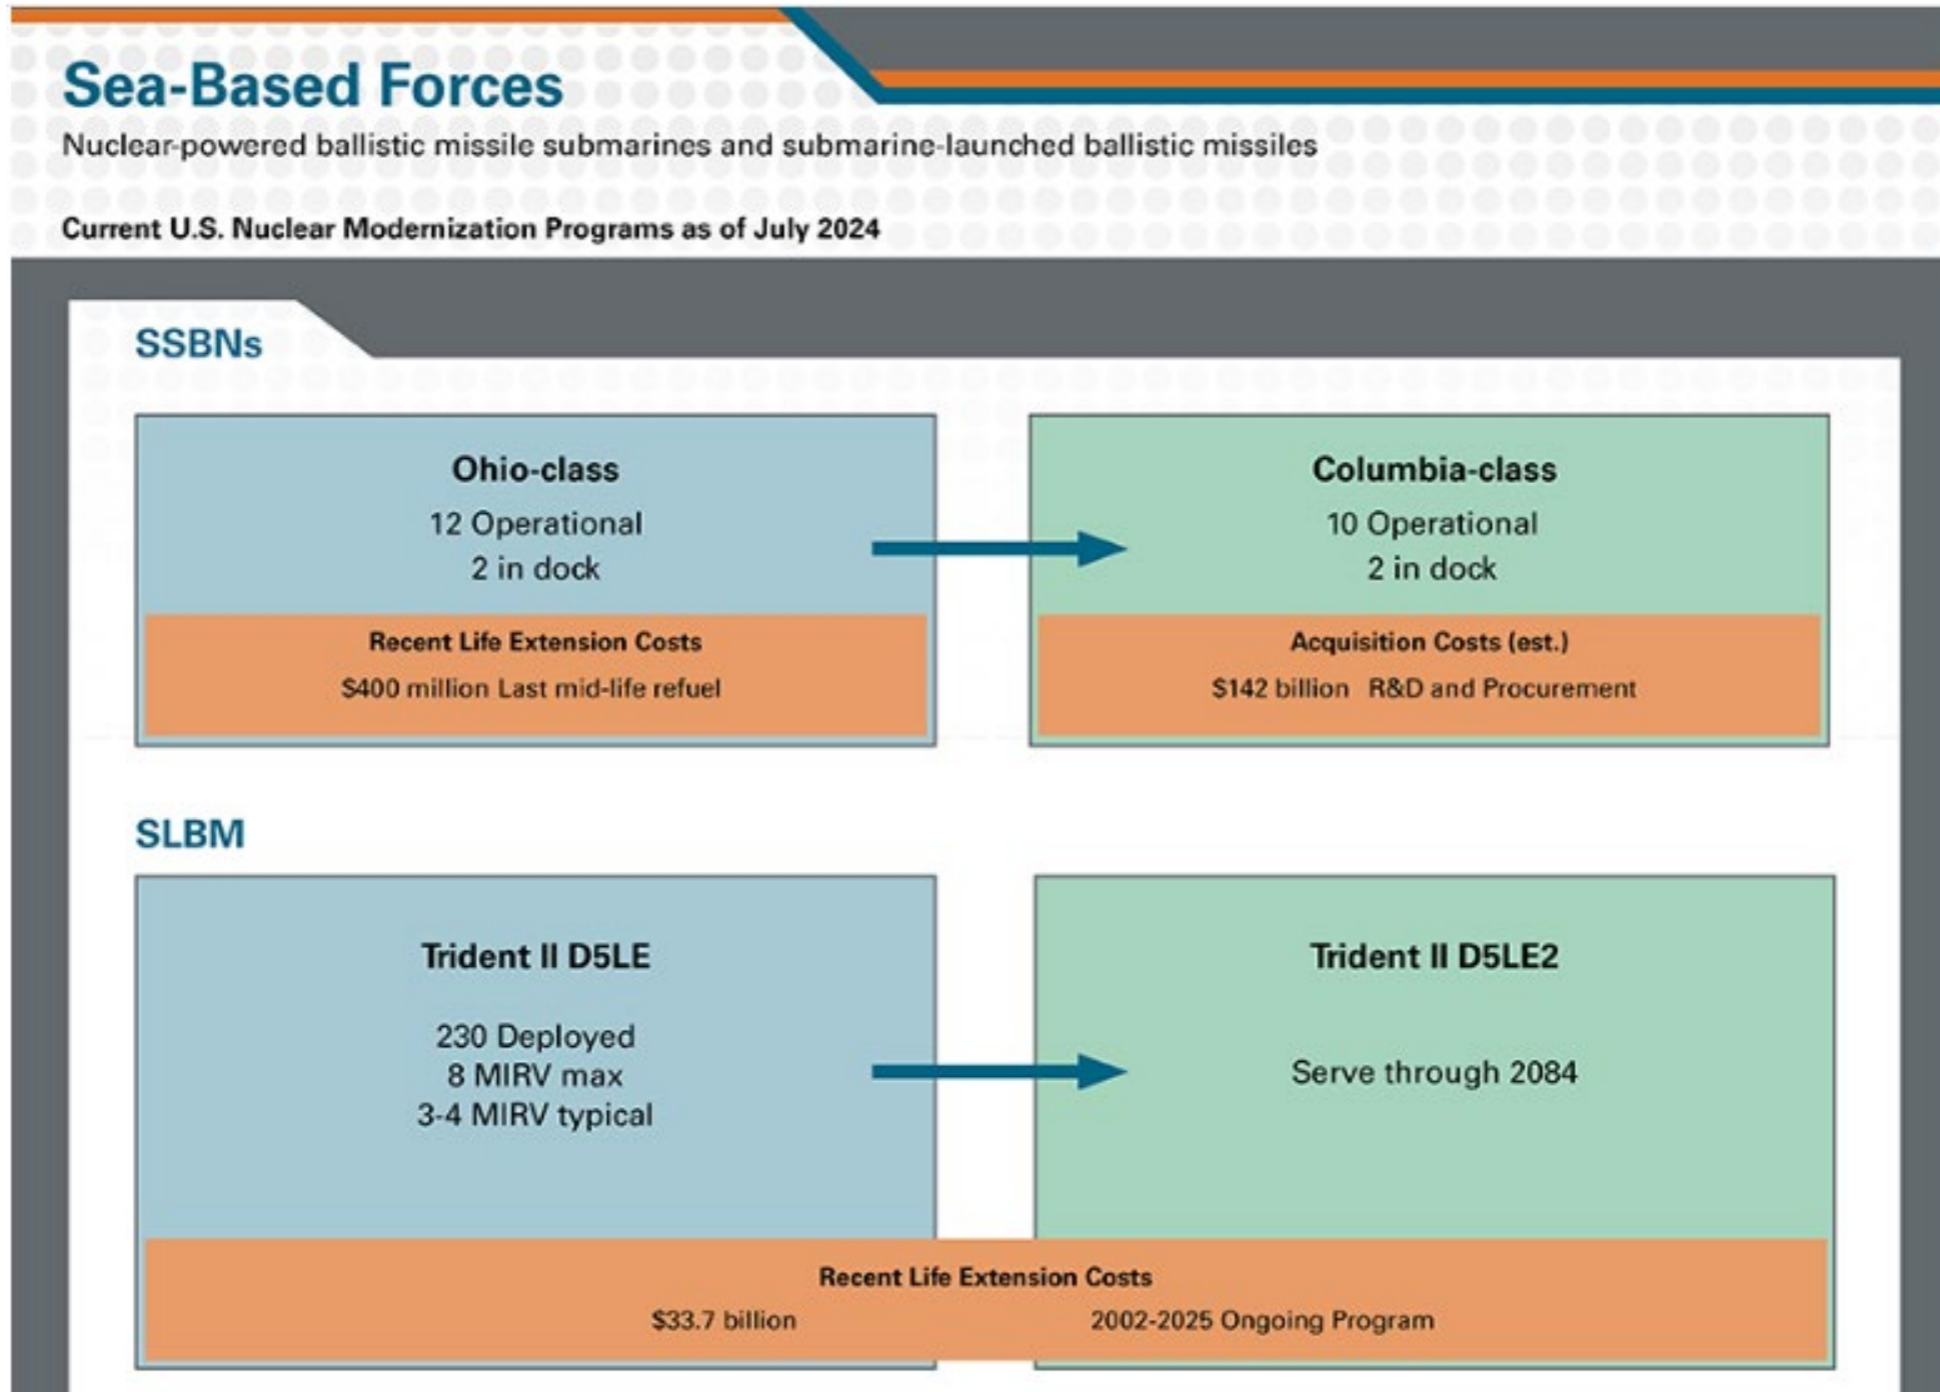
Sea-Based Forces

Nuclear-powered ballistic missile submarines and submarine-launched ballistic missiles

Current U.S. Nuclear Modernization Programs as of July 2024

SSBNs

Ohio-class
12 Operational
2 in dock

Recent Life Extension Costs
$400 million Last mid-life refuel

Columbia-class
10 Operational
2 in dock

Acquisition Costs (est.)
$142 billion R&D and Procurement

SLBM

Trident II D5LE

230 Deployed
8 MIRV max
3-4 MIRV typical

Trident II D5LE2

Serve through 2084

Recent Life Extension Costs
$33.7 billion 2002-2025 Ongoing Program